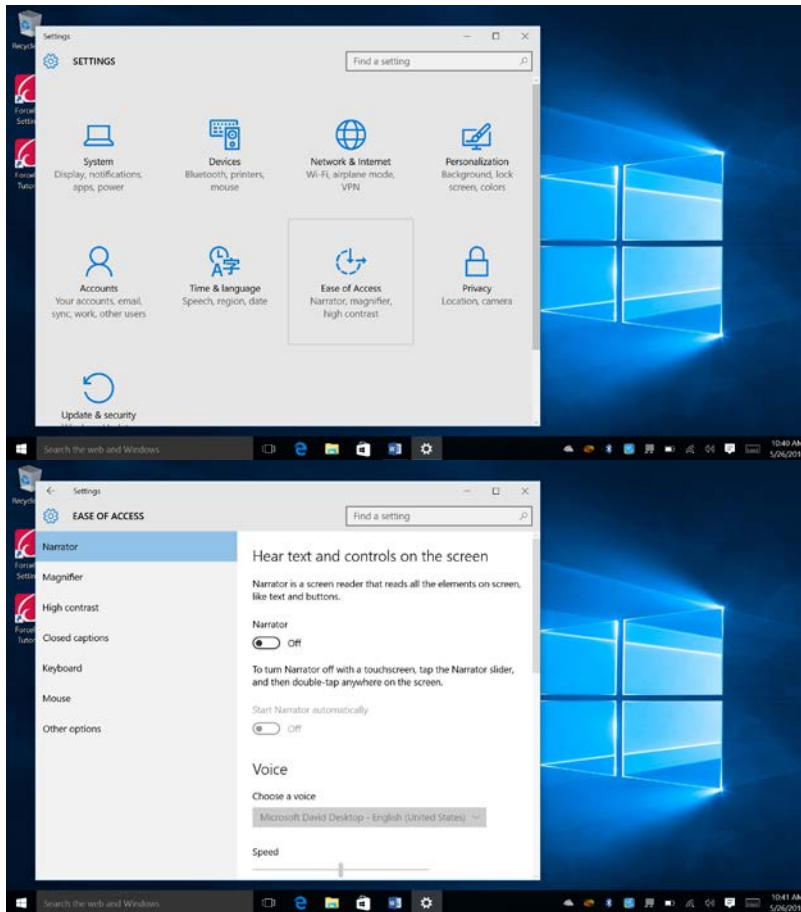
Recycle

Force Settin

Force Tutor

Settings

SETTINGS

Find a setting

System
Display, notifications, apps, power

Devices
Bluetooth, printers, mouse

Network & Internet
Wi-Fi, airplane mode, VPN

Personalization
Background, lock screen, colors

Accounts
Your accounts, email, sync, work, other users

Time & language
Speech, region, date

Ease of Access
Narrator, magnifier, high contrast

Privacy
Location, camera

Update & security

Search the web and Windows

10:40 AM
5/26/201

Recycle

Force Settin

Force Tutor

Settings

EASE OF ACCESS

Find a setting

Narrator

Magnifier

High contrast

Closed captions

Keyboard

Mouse

Other options

Hear text and controls on the screen

Narrator is a screen reader that reads all the elements on screen, like text and buttons.

Narrator

Off

To turn Narrator off with a touchscreen, tap the Narrator slider, and then double-tap anywhere on the screen.

Start Narrator automatically

Off

Voice

Choose a voice

Microsoft David Desktop - English (United States)

Speed

Search the web and Windows

10:41 AM
5/26/201